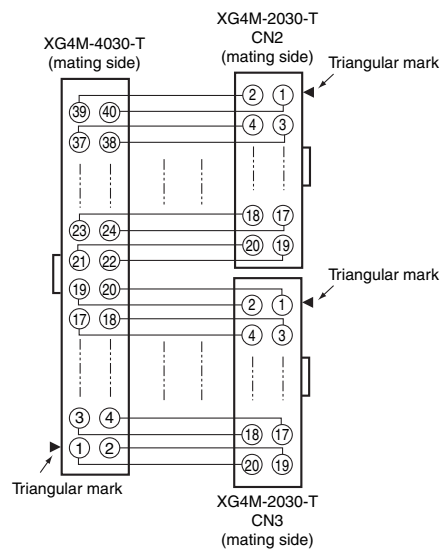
XG4M-4030-T
(mating side)

XG4M-2030-T
CN2
(mating side)

Triangular mark

39 40
37 38
23 24
21 22
19 20
17 18
3 4
1 2

2 1
4 3
18 17
20 19

Triangular mark

2 1
4 3
18 17
20 19

Triangular mark

XG4M-2030-T
CN3
(mating side)